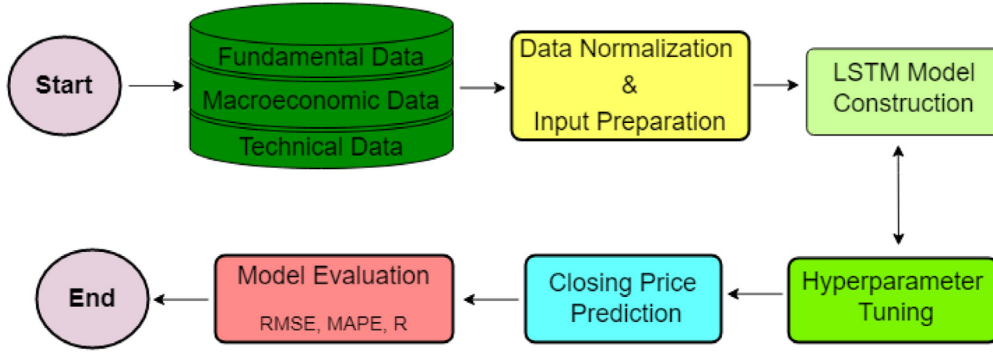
Start

Fundamental Data
Macroeconomic Data
Technical Data

Data Normalization
&
Input Preparation

LSTM Model
Construction

Hyperparameter
Tuning

Closing Price
Prediction

Model Evaluation
RMSE, MAPE, R

End